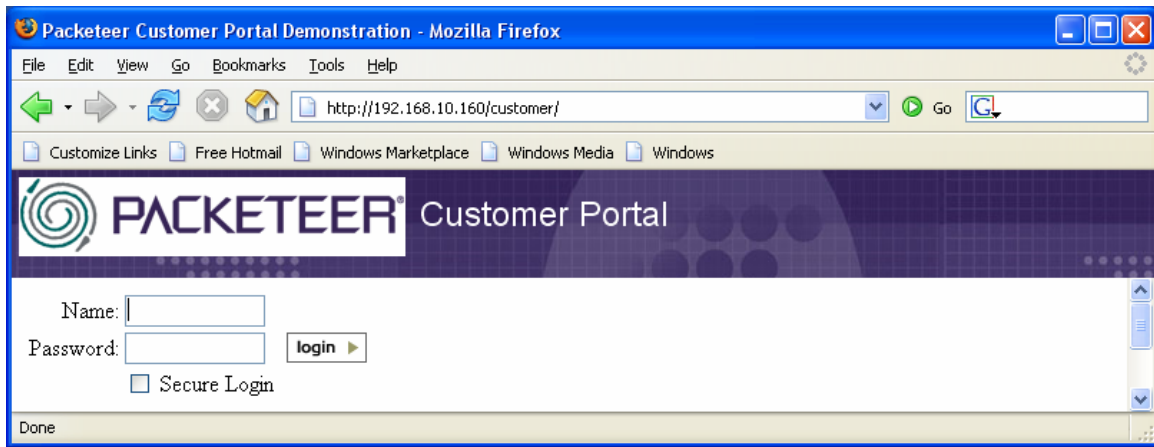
Packeteer Customer Portal Demonstration - Mozilla Firefox

File Edit View Go Bookmarks Tools Help

http://192.168.10.160/customer/

Go

Customize Links Free Hotmail Windows Marketplace Windows Media Windows

PACKETEER® Customer Portal

Name:

Password:

login

Secure Login

Done